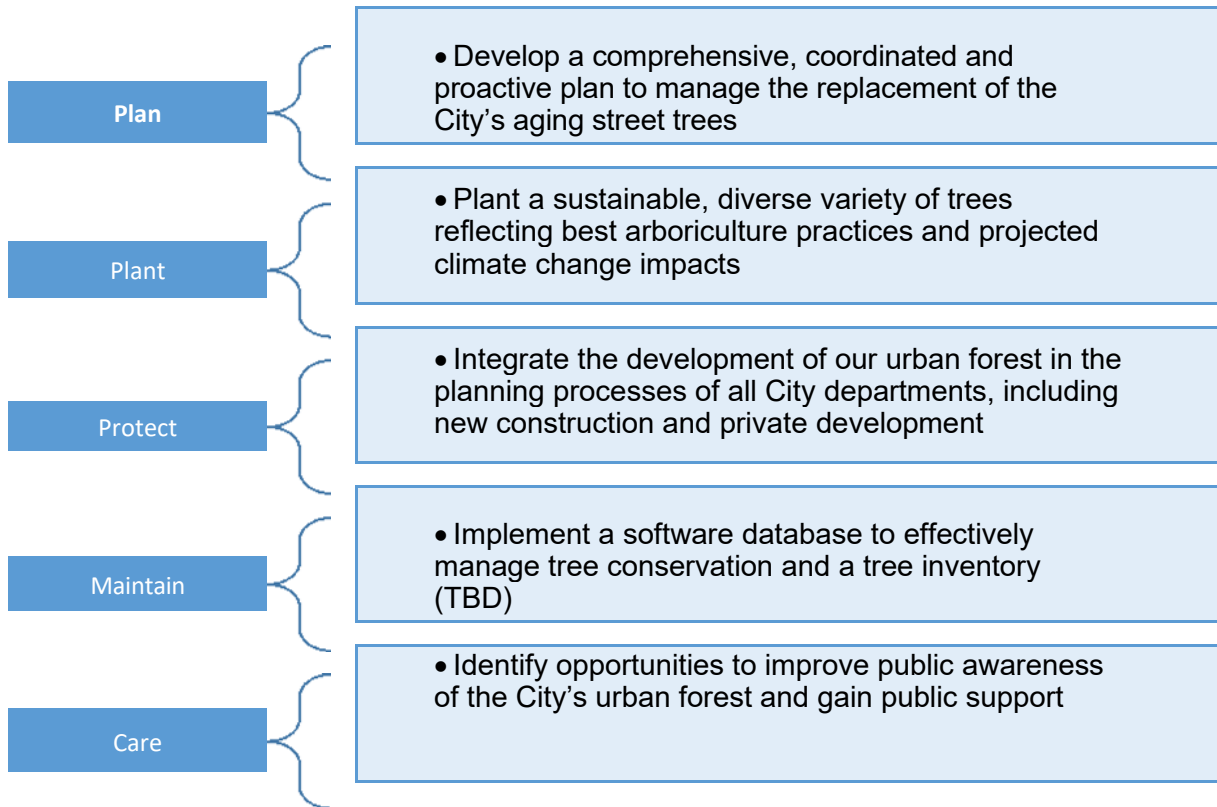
Plan

• Develop a comprehensive, coordinated and proactive plan to manage the replacement of the City's aging street trees

Plant

• Plant a sustainable, diverse variety of trees reflecting best arboriculture practices and projected climate change impacts

Protect

• Integrate the development of our urban forest in the planning processes of all City departments, including new construction and private development

Maintain

• Implement a software database to effectively manage tree conservation and a tree inventory (TBD)

Care

• Identify opportunities to improve public awareness of the City's urban forest and gain public support